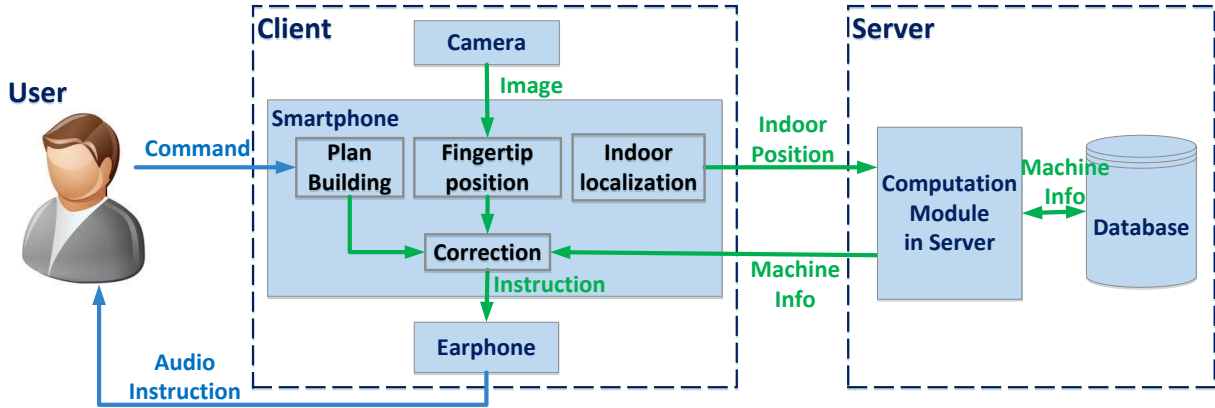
Client

Server

Camera

Image

User

Smartphone

Command

Plan Building

Fingertip position

Indoor localization

Indoor Position

Computation Module in Server

Machine Info

Database

Correction

Machine Info

Instruction

Earphone

Audio Instruction